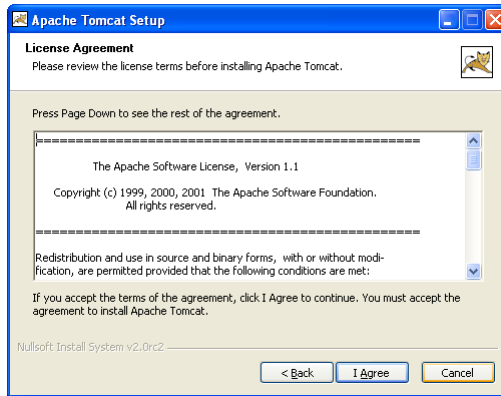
Apache Tomcat Setup

License Agreement

Please review the license terms before installing Apache Tomcat.

Press Page Down to see the rest of the agreement.

=================================================

The Apache Software License, Version 1.1

Copyright (c) 1999, 2000, 2001 The Apache Software Foundation. All rights reserved.

=================================================

Redistribution and use in source and binary forms, with or without modification, are permitted provided that the following conditions are met:

If you accept the terms of the agreement, click I Agree to continue. You must accept the agreement to install Apache Tomcat.

Nullsoft Install System v2.0rc2

< Back | I Agree | Cancel